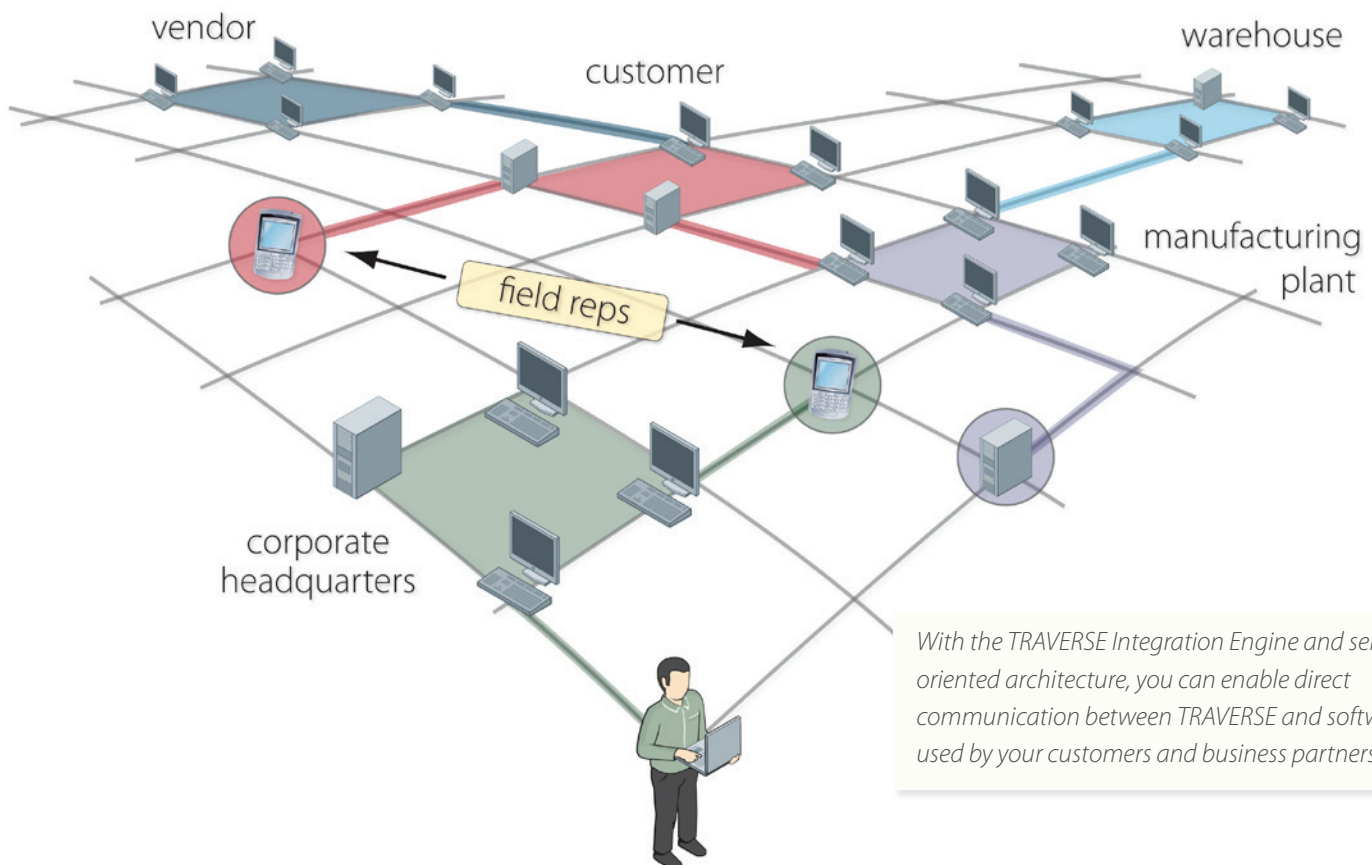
vendor

customer

warehouse

manufacturing plant

field reps

corporate headquarters

With the TRAVERSE Integration Engine and ser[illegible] oriented architecture, you can enable direct communication between TRAVERSE and softw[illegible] used by your customers and business partners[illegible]